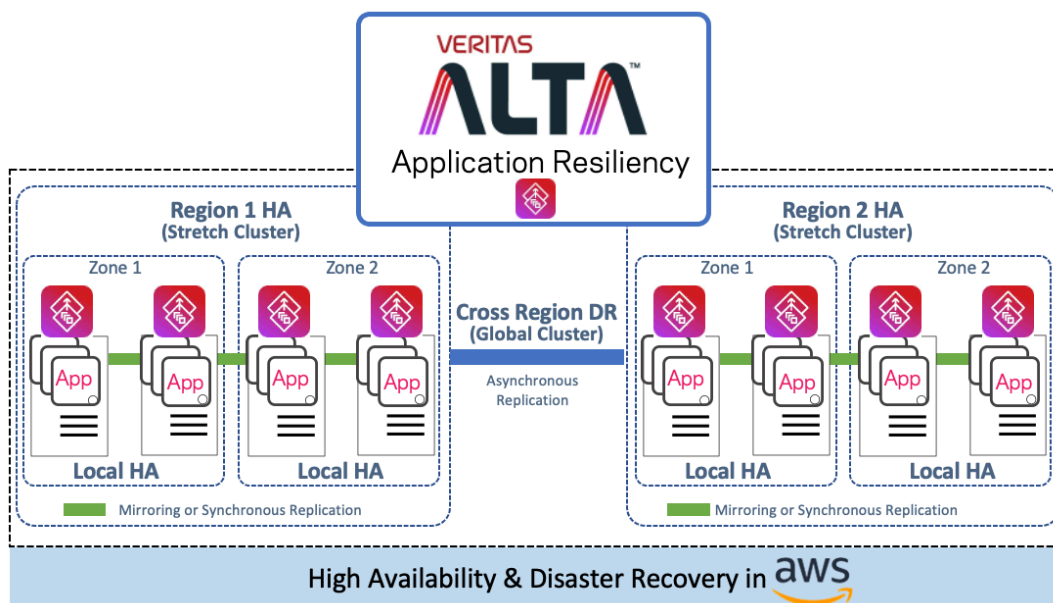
VERITAS
ALTA™
Application Resiliency

Region 1 HA
(Stretch Cluster)

Zone 1

Zone 2

App

App

App

App

Local HA

Local HA

Mirroring or Synchronous Replication

Cross Region DR
(Global Cluster)

Asynchronous Replication

Region 2 HA
(Stretch Cluster)

Zone 1

Zone 2

App

App

App

App

Local HA

Local HA

Mirroring or Synchronous Replication

High Availability & Disaster Recovery in aws